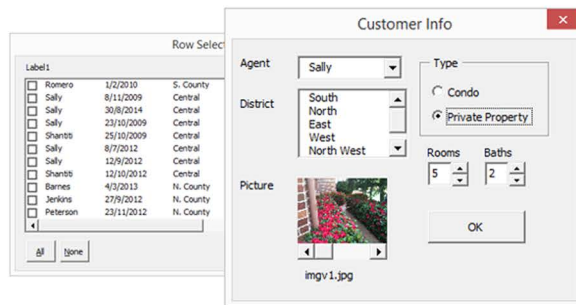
Row Select

Label1

| | | |
|---|---|---|
| Romero | 1/2/2010 | S. County |
| Sally | 8/11/2009 | Central |
| Sally | 30/8/2014 | Central |
| Sally | 23/10/2009 | Central |
| Shantiti | 25/10/2009 | Central |
| Sally | 8/7/2012 | Central |
| Sally | 12/9/2012 | Central |
| Shantiti | 12/10/2012 | Central |
| Barnes | 4/3/2013 | N. County |
| Jenkins | 27/9/2012 | N. County |
| Peterson | 23/11/2012 | N. County |

All None

Customer Info

Agent Sally

District South North East West North West

Type
Condo
Private Property

Rooms 5
Baths 2

Picture

imgv1.jpg

OK